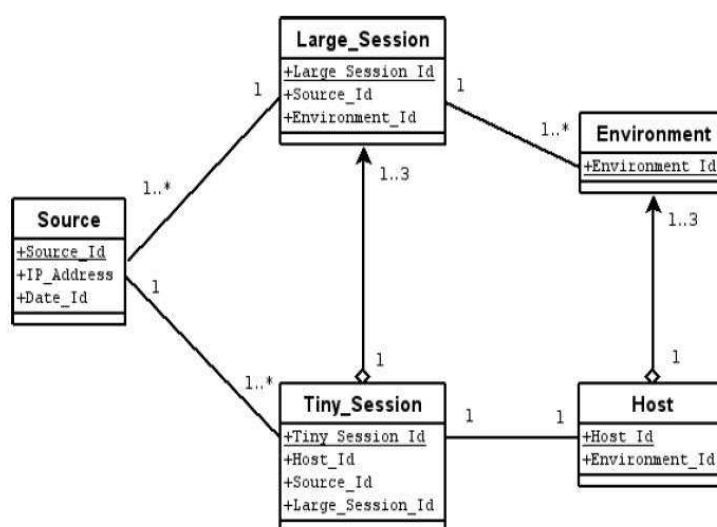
Large_Session
+Large Session Id
+Source_Id
+Environment_Id

1

1

1..*

Environment
+Environment_Id

1..*

1..3

Source
+Source_Id
+IP_Address
+Date_Id

1

1..3

1

1

1..*

Tiny_Session
+Tiny Session Id
+Host_Id
+Source_Id
+Large_Session_Id

1

1

Host
+Host_Id
+Environment_Id